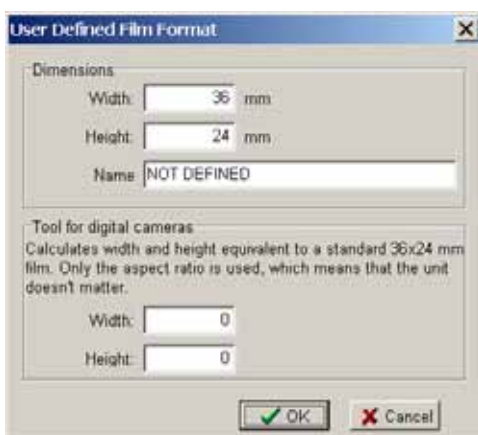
User Defined Film Format

Dimensions

Width: 36 mm

Height: 24 mm

Name NOT DEFINED

Tool for digital cameras

Calculates width and height equivalent to a standard 36x24 mm film. Only the aspect ratio is used, which means that the unit doesn't matter.

Width: 0

Height: 0

OK

Cancel